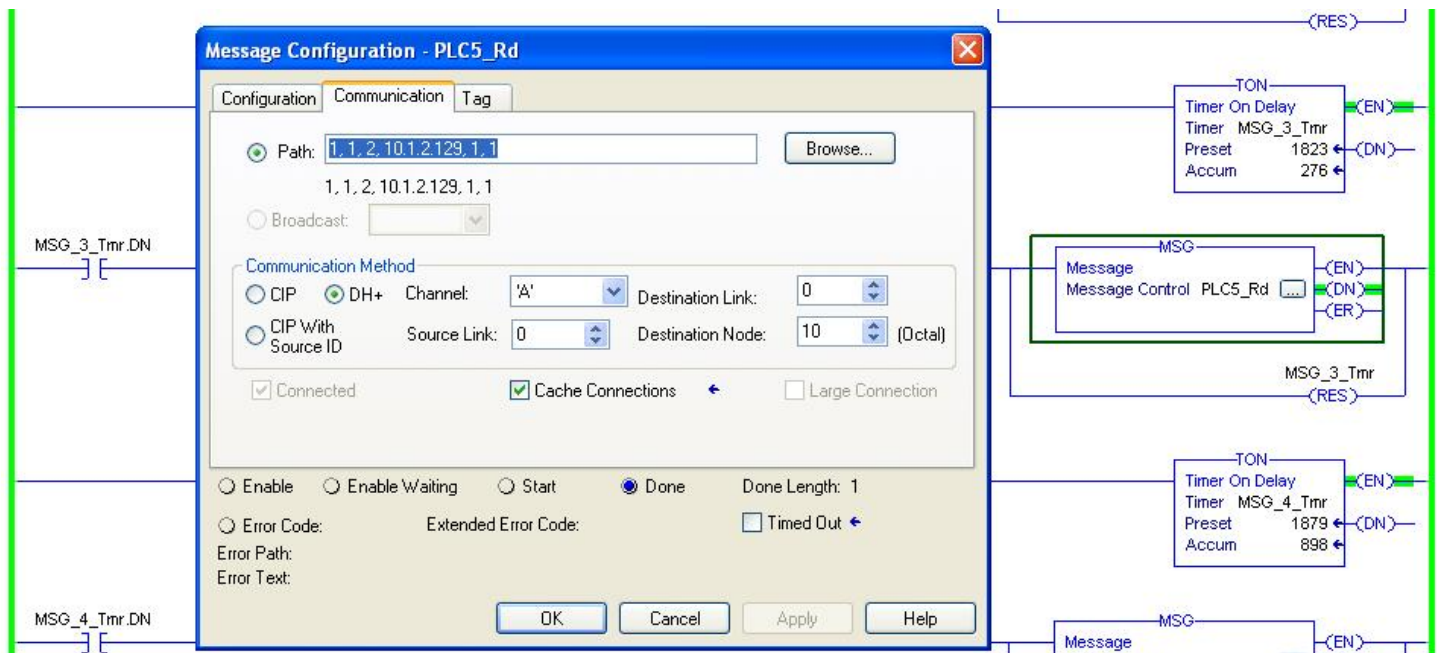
Message Configuration - PLC5_Rd

Configuration | Communication | Tag

Path: 1, 1, 2, 10.1.2.129, 1, 1

Browse...

1, 1, 2, 10.1.2.129, 1, 1

Broadcast:

Communication Method

CIP DH+ Channel: 'A' Destination Link: 0

CIP With Source ID Source Link: 0 Destination Node: 10 (Octal)

Connected Cache Connections Large Connection

Enable Enable Waiting Start Done Done Length: 1

Error Code: Extended Error Code: Timed Out

Error Path:

Error Text:

OK Cancel Apply Help

RES

TON
Timer On Delay
Timer MSG_3_Tmr
Preset 1823
Accum 276
EN
DN

MSG_3_Tmr.DN

MSG
Message
Message Control PLC5_Rd ...
EN
DN
ER

MSG_3_Tmr
RES

TON
Timer On Delay
Timer MSG_4_Tmr
Preset 1879
Accum 898
EN
DN

MSG_4_Tmr.DN

MSG
Message
EN